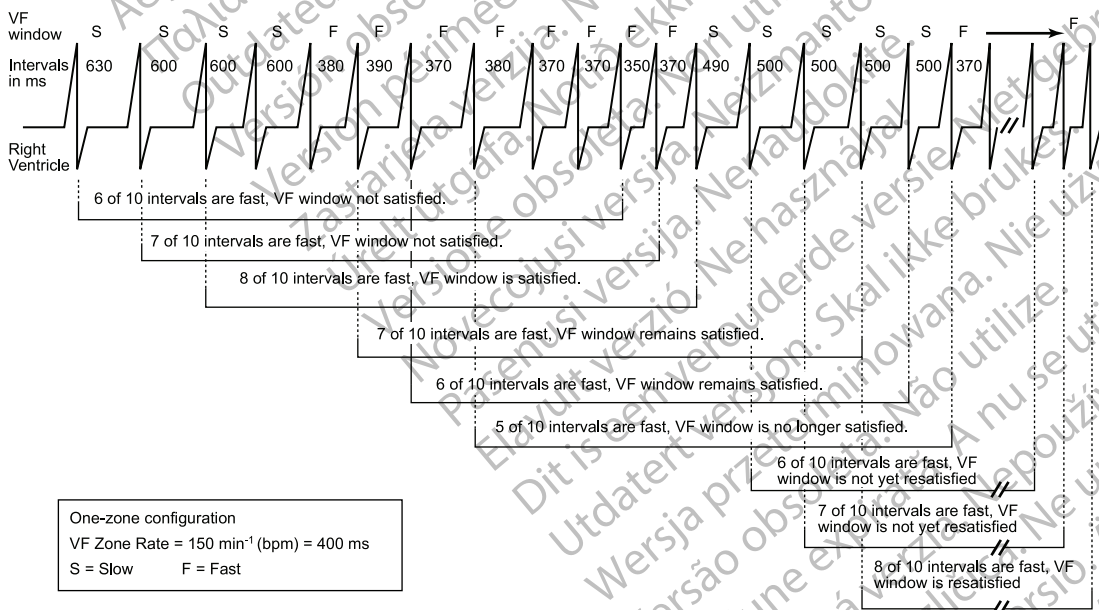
VF window S S S S F F F F F F F F S S S S S F F

Intervals in ms 630 600 600 600 380 390 370 380 370 370 350 370 490 500 500 500 500 370

Right Ventricle

6 of 10 intervals are fast, VF window not satisfied.

7 of 10 intervals are fast, VF window not satisfied.

8 of 10 intervals are fast, VF window is satisfied.

7 of 10 intervals are fast, VF window remains satisfied.

6 of 10 intervals are fast, VF window remains satisfied.

5 of 10 intervals are fast, VF window is no longer satisfied.

6 of 10 intervals are fast, VF window is not yet resatisfied

7 of 10 intervals are fast, VF window is not yet resatisfied

8 of 10 intervals are fast, VF window is resatisfied

One-zone configuration
VF Zone Rate = 150 min$^{-1}$ (bpm) = 400 ms
S = Slow F = Fast